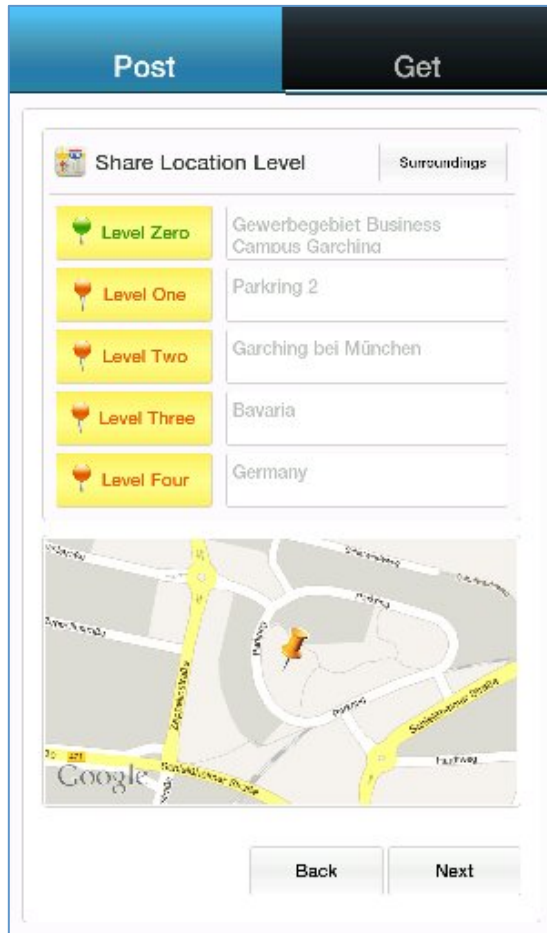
Post

Get

Share Location Level

Surroundings

Level Zero

Gewerbegebiet Business Campus Garching

Level One

Parkring 2

Level Two

Garching bei München

Level Three

Bavaria

Level Four

Germany

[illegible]

Google

Back

Next